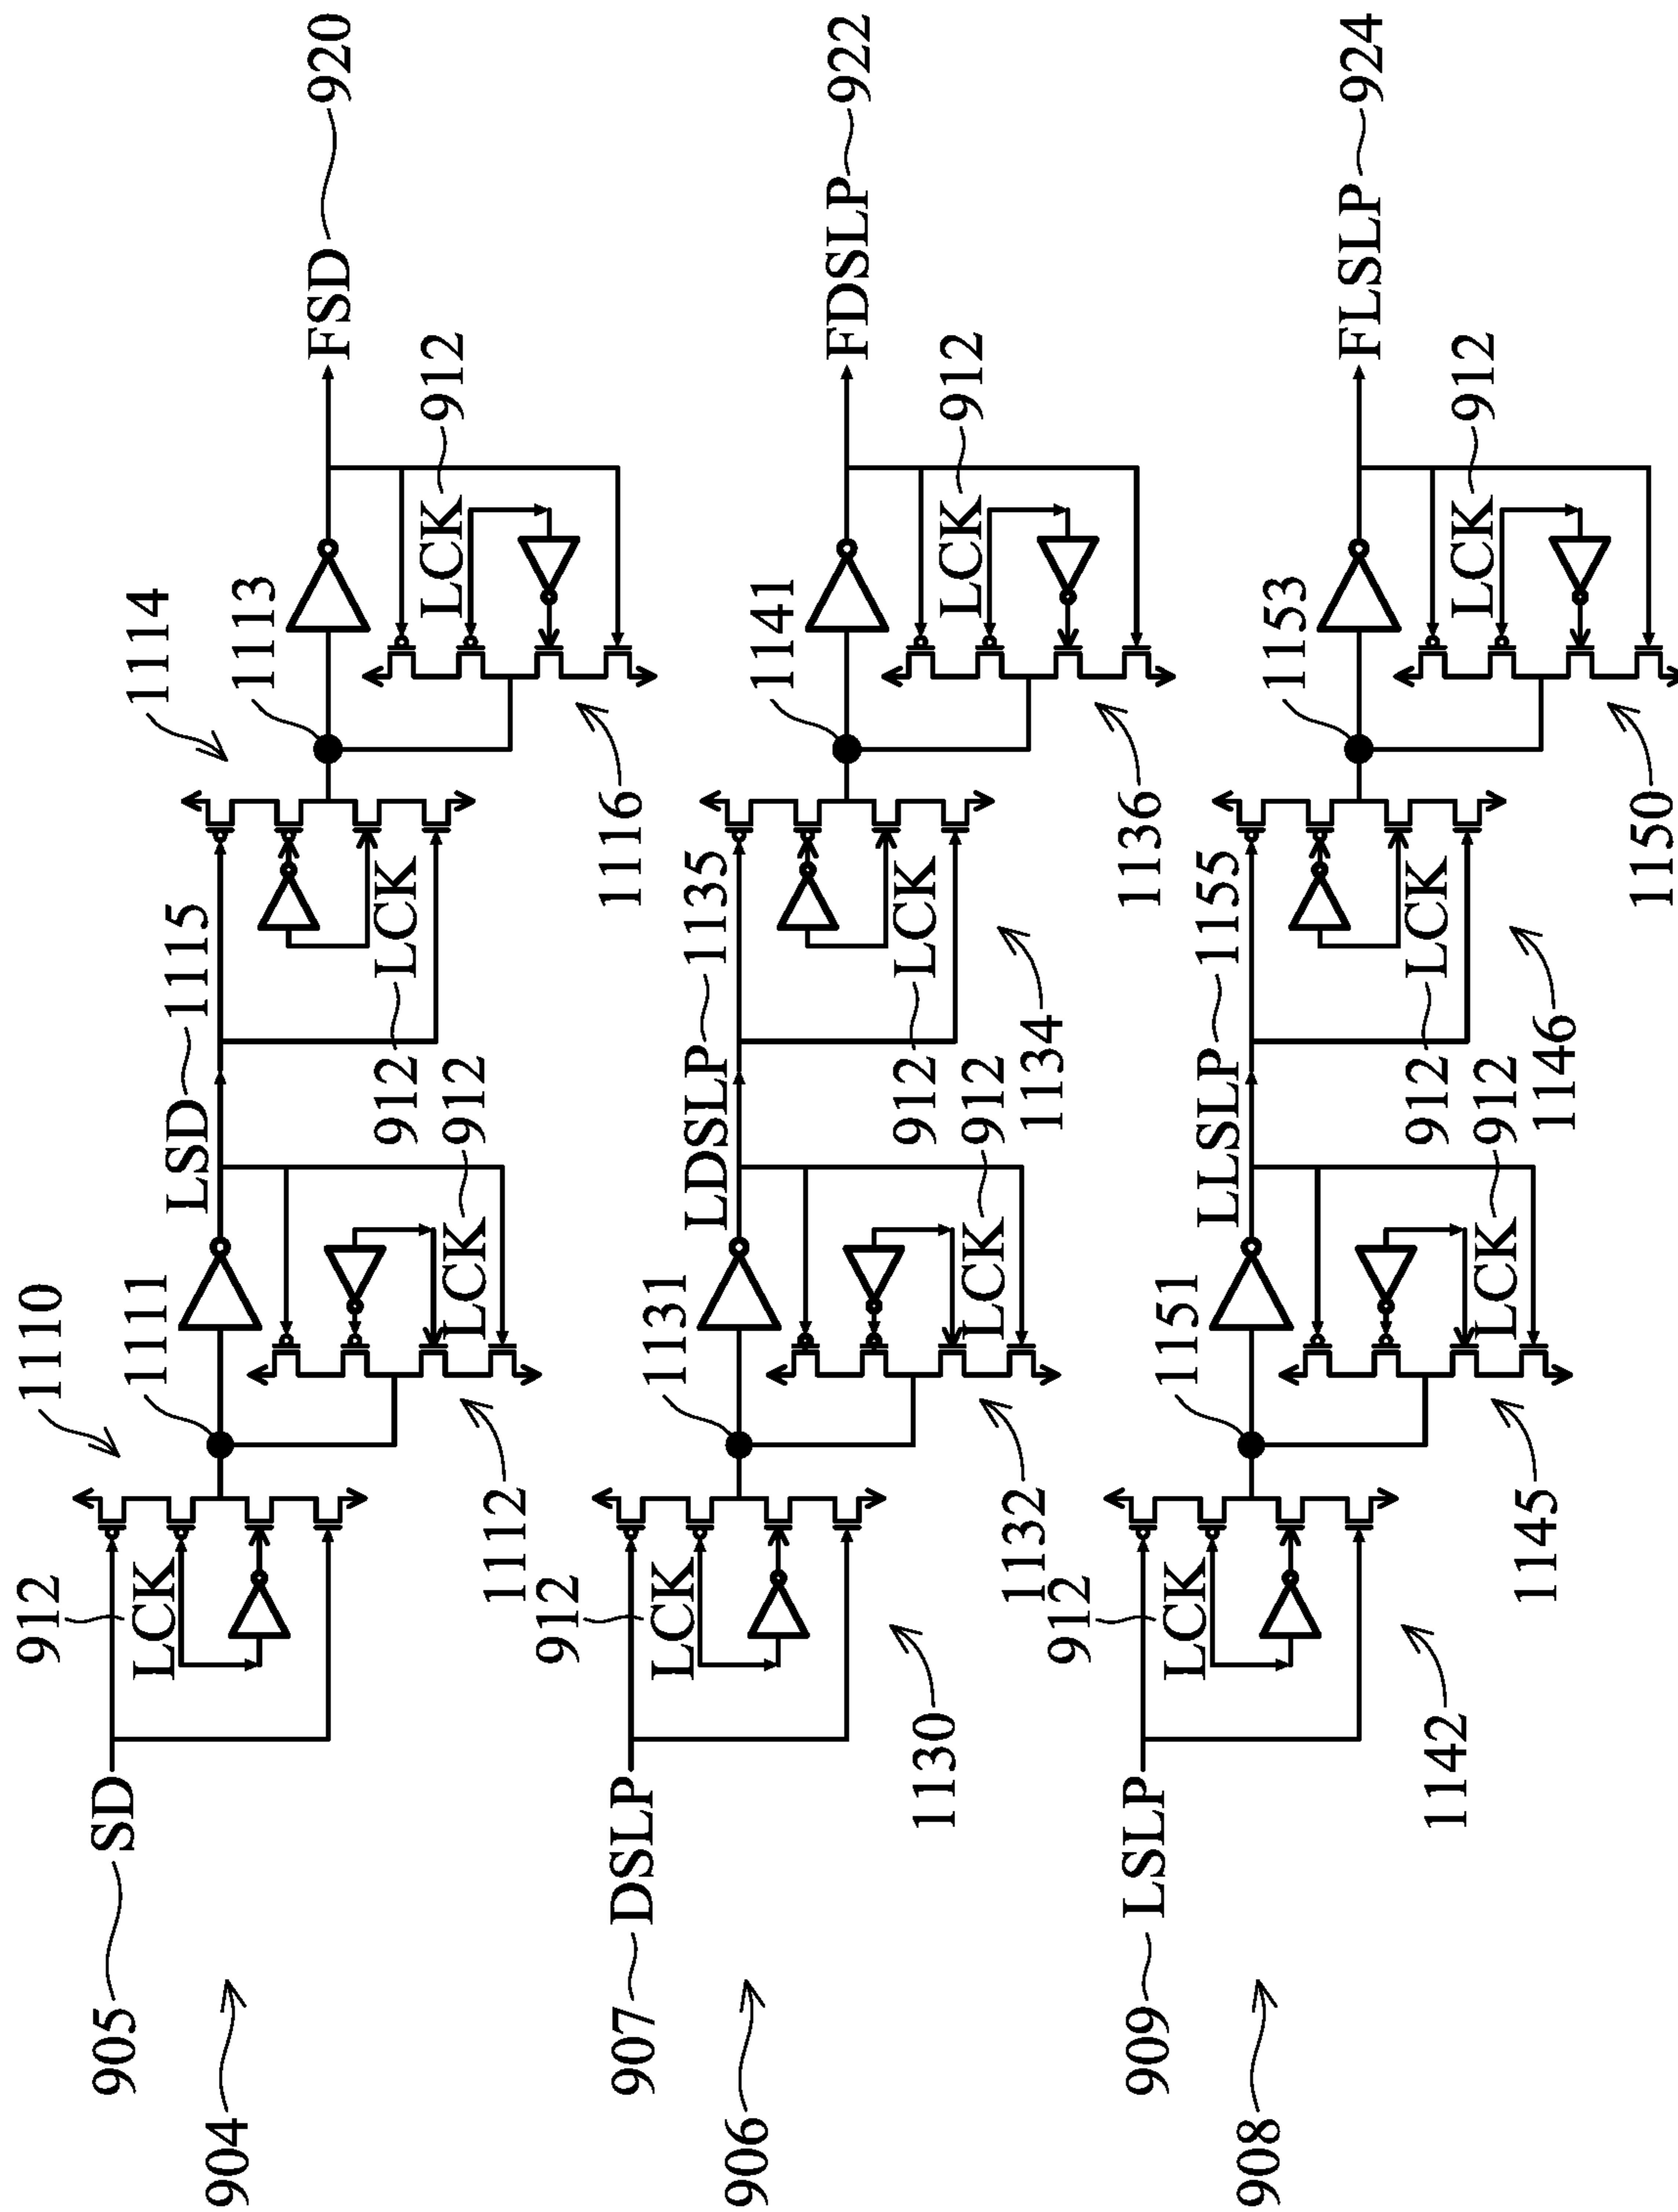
905
SD
912
LCK
1110
1111
1112
912
LCK
912
LSD
1115
912
LCK
1114
1113
1116
LCK
912
FSD
920
904

907
DSLP
912
LCK
1130
1131
1132
912
LCK
912
LDSLP
1135
912
LCK
1134
1141
1136
LCK
912
FDSLP
922
906

909
LSLP
912
LCK
1142
1151
1145
912
LCK
912
LLSLP
1155
912
LCK
1146
1153
1150
LCK
912
FLSLP
924
908